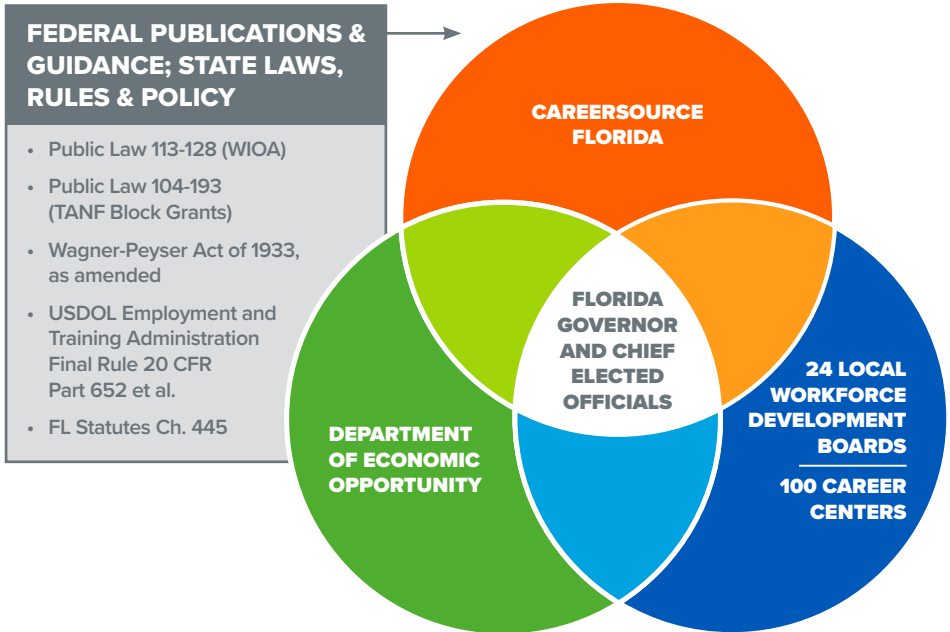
FEDERAL PUBLICATIONS & GUIDANCE; STATE LAWS, RULES & POLICY

- Public Law 113-128 (WIOA)
- Public Law 104-193 (TANF Block Grants)
- Wagner-Peyser Act of 1933, as amended
- USDOL Employment and Training Administration Final Rule 20 CFR Part 652 et al.
- FL Statutes Ch. 445

CAREERSOURCE FLORIDA

FLORIDA GOVERNOR AND CHIEF ELECTED OFFICIALS

DEPARTMENT OF ECONOMIC OPPORTUNITY

24 LOCAL WORKFORCE DEVELOPMENT BOARDS

100 CAREER CENTERS